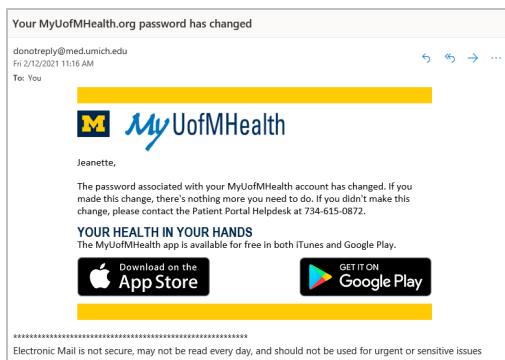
Your MyUofMHealth.org password has changed

donotreply@med.umich.edu
Fri 2/12/2021 11:16 AM
To: You

M MyUofMHealth

Jeanette,

The password associated with your MyUofMHealth account has changed. If you made this change, there's nothing more you need to do. If you didn't make this change, please contact the Patient Portal Helpdesk at 734-615-0872.

YOUR HEALTH IN YOUR HANDS
The MyUofMHealth app is available for free in both iTunes and Google Play.

Download on the App Store

GET IT ON Google Play

**********************************************************
Electronic Mail is not secure, may not be read every day, and should not be used for urgent or sensitive issues